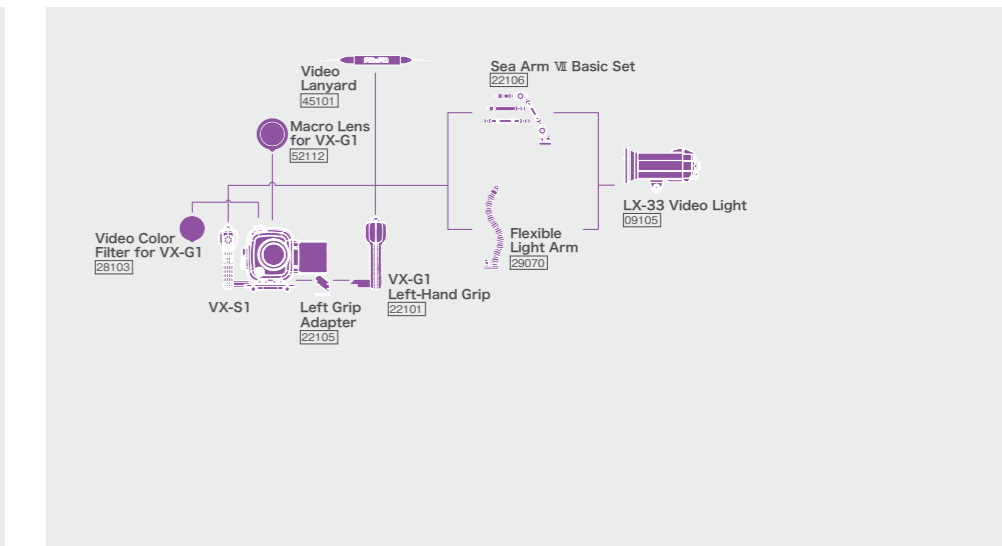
Video Lanyard
45101

Sea Arm Ⅶ Basic Set
22106

Macro Lens for VX-G1
52112

LX-33 Video Light
09105

Video Color Filter for VX-G1
28103

Flexible Light Arm
29070

VX-G1 Left-Hand Grip
22101

VX-S1

Left Grip Adapter
22105